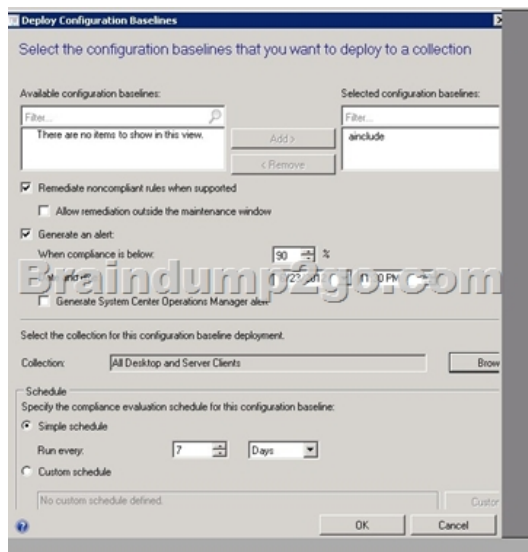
Deploy Configuration Baselines

Select the configuration baselines that you want to deploy to a collection

Available configuration baselines:

Filter...

There are no items to show in this view.

Add >

< Remove

Selected configuration baselines:

Filter...

ainclude

Remediate noncompliant rules when supported

Allow remediation outside the maintenance window

Generate an alert:

When compliance is below: 90 %

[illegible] 11:00 PM

Braindump2go.com

Generate System Center Operations Manager alert

Select the collection for this configuration baseline deployment.

Collection: All Desktop and Server Clients

Brow

Schedule

Specify the compliance evaluation schedule for this configuration baseline:

Simple schedule

Run every: 7 Days

Custom schedule

No custom schedule defined.

Custo

OK

Cancel